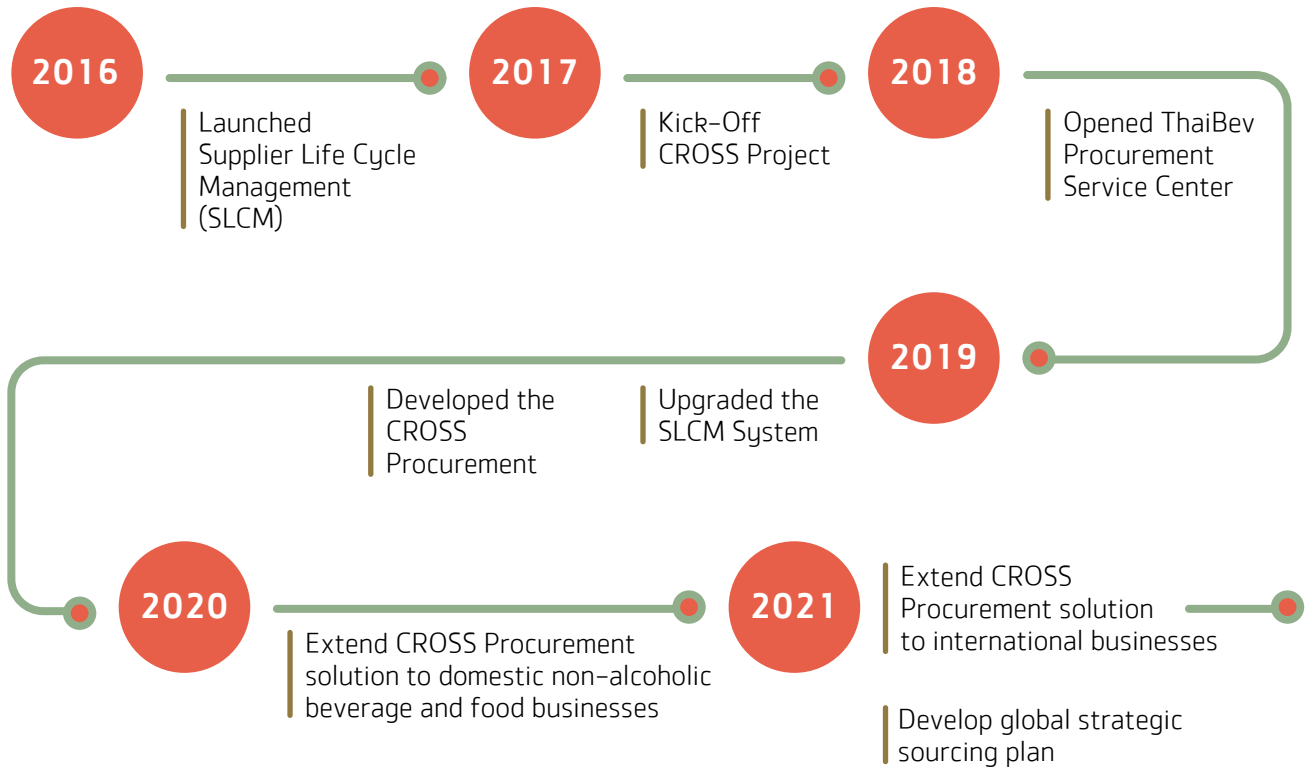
2016

Launched Supplier Life Cycle Management (SLCM)

2017

Kick-Off CROSS Project

2018

Opened ThaiBev Procurement Service Center

2019

Developed the CROSS Procurement

Upgraded the SLCM System

2020

Extend CROSS Procurement solution to domestic non-alcoholic beverage and food businesses

2021

Extend CROSS Procurement solution to international businesses

Develop global strategic sourcing plan